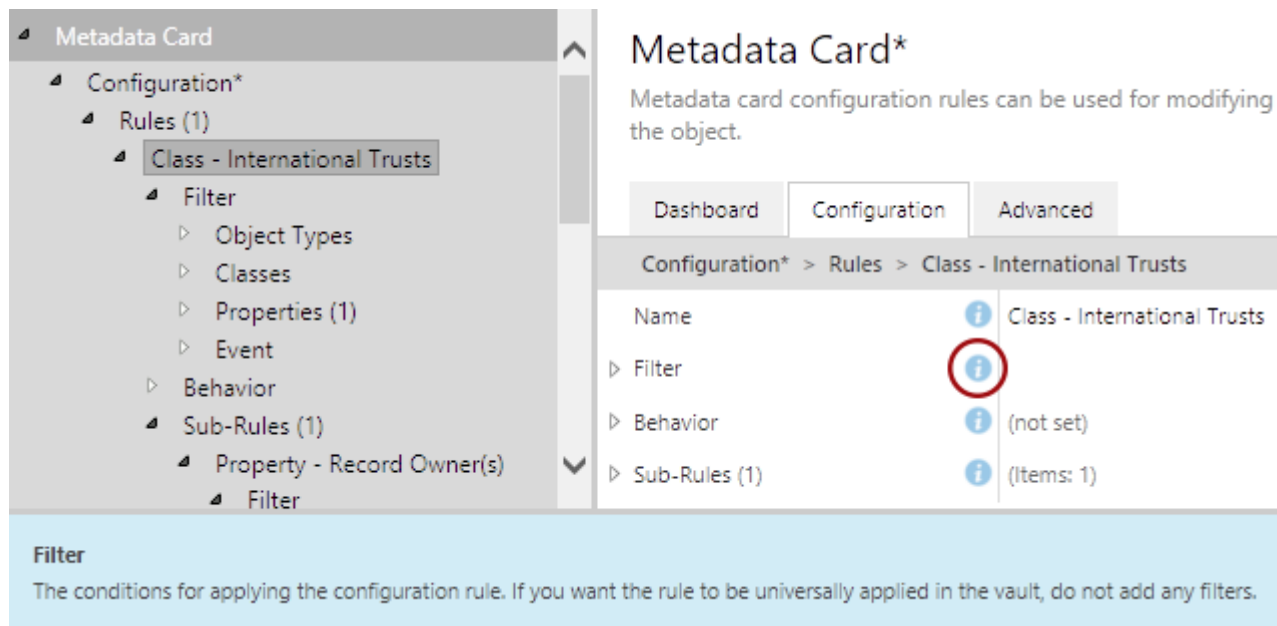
Metadata Card
Configuration*
Rules (1)
Class - International Trusts
Filter
Object Types
Classes
Properties (1)
Event
Behavior
Sub-Rules (1)
Property - Record Owner(s)
Filter

Metadata Card*

Metadata card configuration rules can be used for modifying the object.

Dashboard | Configuration | Advanced

Configuration* > Rules > Class - International Trusts

| | | |
|---|---|---|
| Name | i | Class - International Trusts |
| Filter | i | |
| Behavior | i | (not set) |
| Sub-Rules (1) | i | (Items: 1) |

Filter

The conditions for applying the configuration rule. If you want the rule to be universally applied in the vault, do not add any filters.